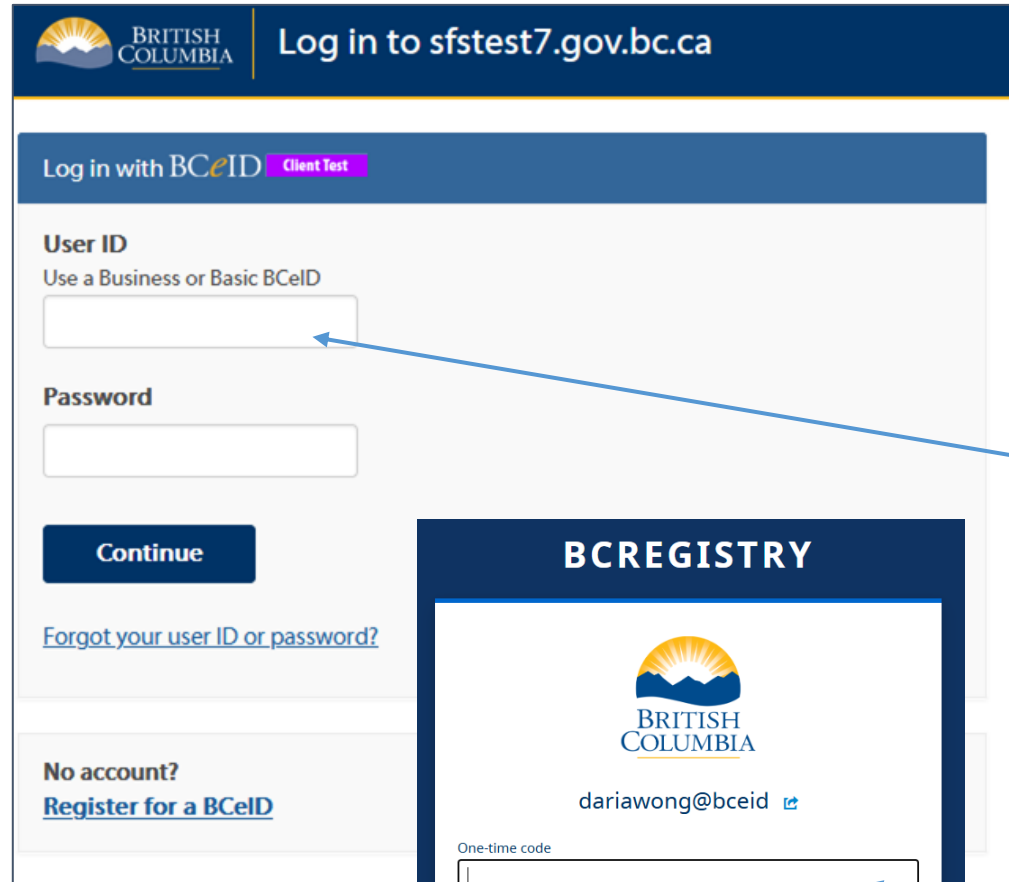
BRITISH COLUMBIA Log in to sfstest7.gov.bc.ca

Log in with BCeID Client Test

User ID
Use a Business or Basic BCeID

Password

Continue

Forgot your user ID or password?

No account?
Register for a BCeID

BCREGISTRY

BRITISH COLUMBIA

dariawong@bceid

One-time code